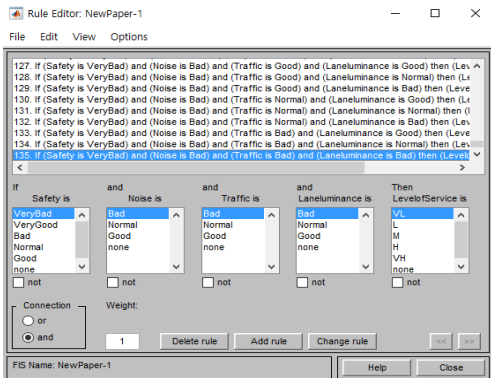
Rule Editor: NewPaper-1

File Edit View Options

127. If (Safety is VeryBad) and (Noise is Bad) and (Traffic is Good) and (Laneluminance is Good) then (Lev
128. If (Safety is VeryBad) and (Noise is Bad) and (Traffic is Good) and (Laneluminance is Normal) then (L
129. If (Safety is VeryBad) and (Noise is Bad) and (Traffic is Good) and (Laneluminance is Bad) then (Leve
130. If (Safety is VeryBad) and (Noise is Bad) and (Traffic is Normal) and (Laneluminance is Good) then (Le
131. If (Safety is VeryBad) and (Noise is Bad) and (Traffic is Normal) and (Laneluminance is Normal) then (l
132. If (Safety is VeryBad) and (Noise is Bad) and (Traffic is Normal) and (Laneluminance is Bad) then (Lev
133. If (Safety is VeryBad) and (Noise is Bad) and (Traffic is Bad) and (Laneluminance is Good) then (Leve
134. If (Safety is VeryBad) and (Noise is Bad) and (Traffic is Bad) and (Laneluminance is Normal) then (Lev
135. If (Safety is VeryBad) and (Noise is Bad) and (Traffic is Bad) and (Laneluminance is Bad) then (Levelo

If Safety is
VeryBad
VeryGood
Bad
Normal
Good
none
not

and Noise is
Bad
Normal
Good
none
not

and Traffic is
Bad
Normal
Good
none
not

and Laneluminance is
Bad
Normal
Good
none
not

Then LevelofService is
VL
L
M
H
VH
none
not

Connection
or
and

Weight:
1

Delete rule
Add rule
Change rule
<<
>>

FIS Name: NewPaper-1

Help
Close